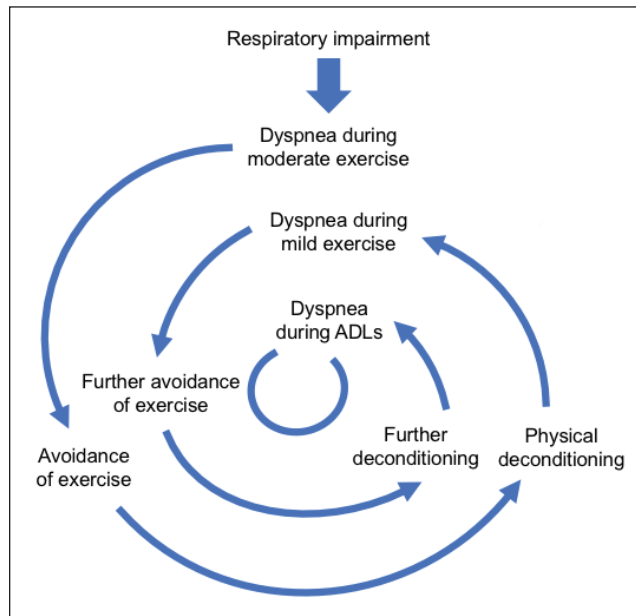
Respiratory impairment

Dyspnea during moderate exercise

Dyspnea during mild exercise

Dyspnea during ADLs

Further avoidance of exercise

Further deconditioning

Physical deconditioning

Avoidance of exercise